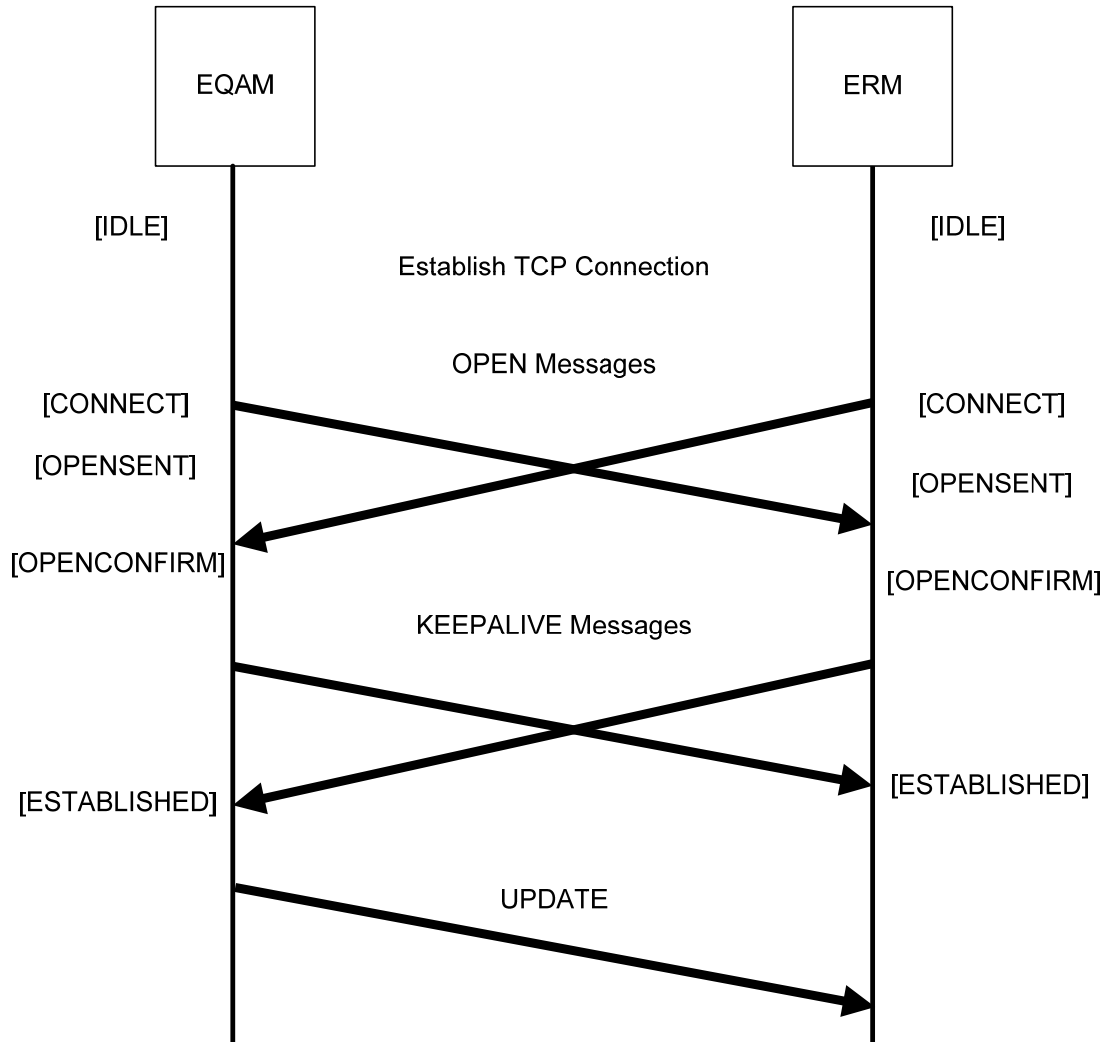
EQAM

ERM

[IDLE]

[IDLE]

Establish TCP Connection

OPEN Messages

[CONNECT]

[CONNECT]

[OPENSENT]

[OPENSENT]

[OPENCONFIRM]

[OPENCONFIRM]

KEEPALIVE Messages

[ESTABLISHED]

[ESTABLISHED]

UPDATE